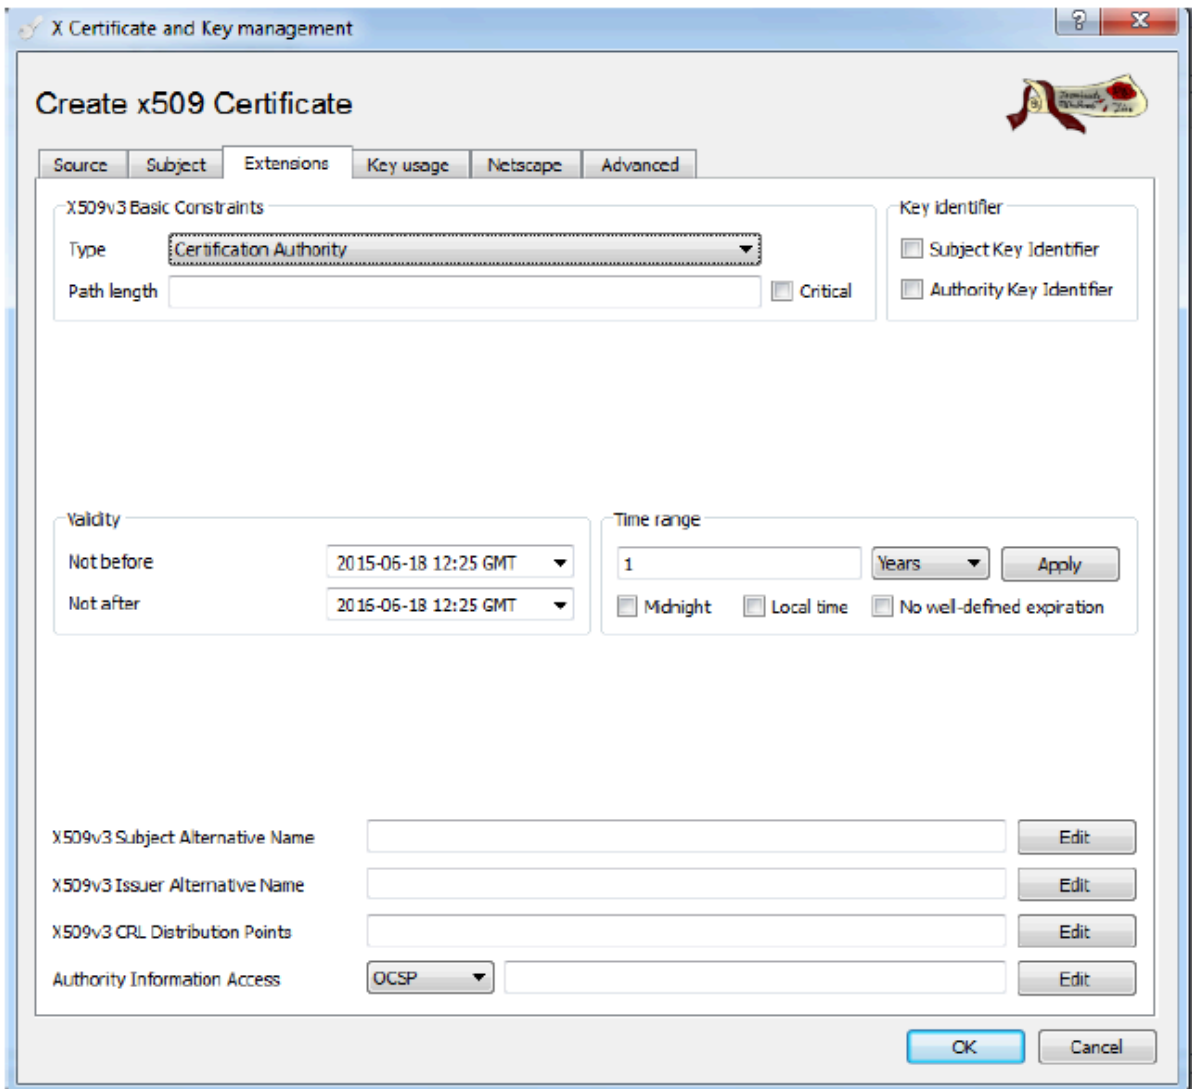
X Certificate and Key management

?
X

Create x509 Certificate

Source | Subject | Extensions | Key usage | Netscape | Advanced

X509v3 Basic Constraints

Type Certification Authority

Path length

Critical

Key identifier

Subject Key Identifier

Authority Key Identifier

Validity

Not before 2015-06-18 12:25 GMT

Not after 2016-06-18 12:25 GMT

Time range

1 Years Apply

Midnight Local time No well-defined expiration

X509v3 Subject Alternative Name Edit

X509v3 Issuer Alternative Name Edit

X509v3 CRL Distribution Points Edit

Authority Information Access OCSP Edit

OK Cancel